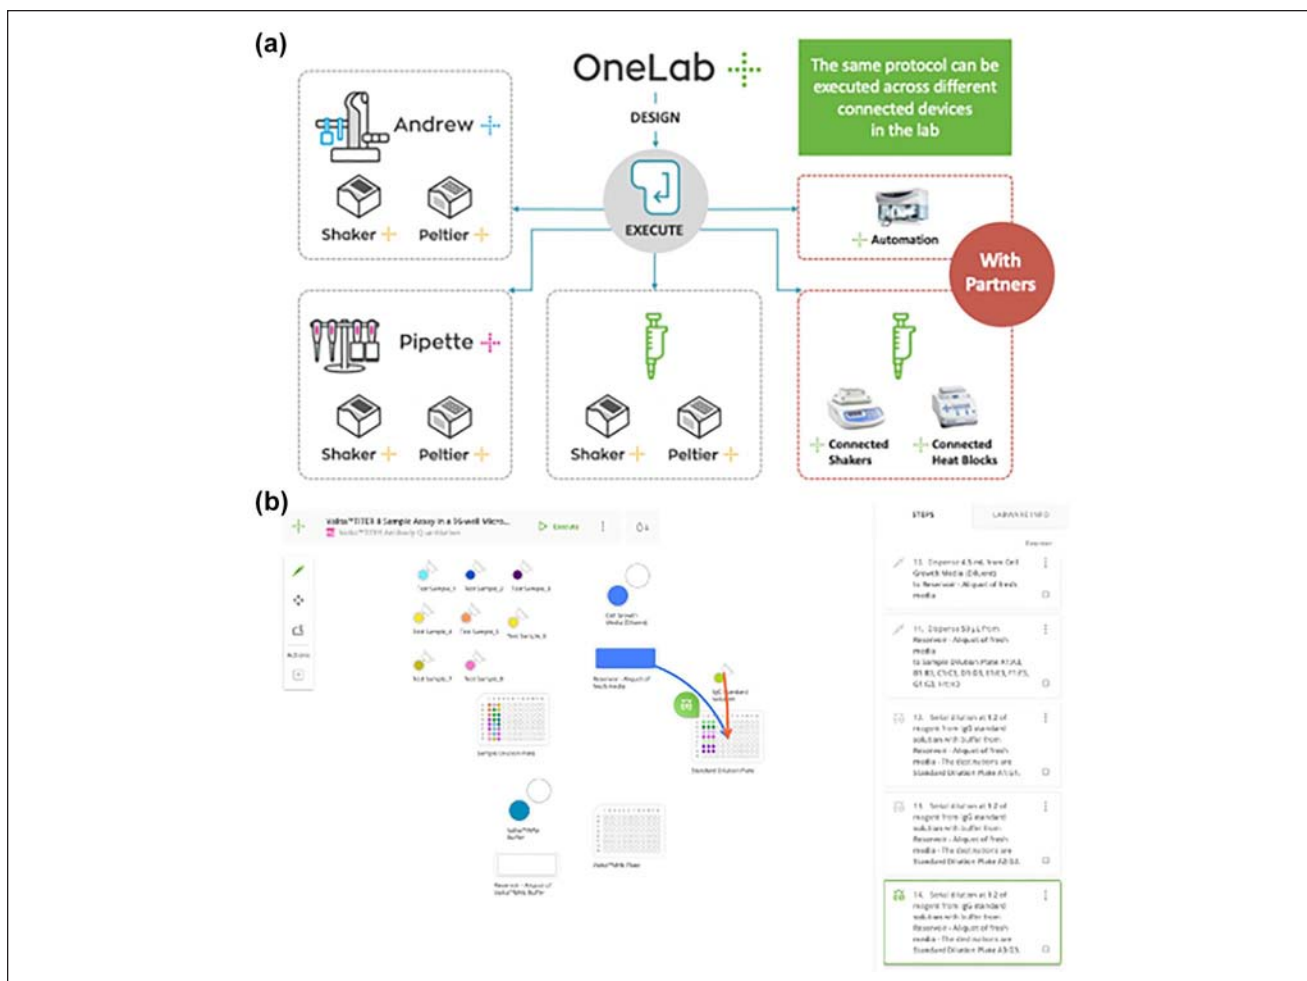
(a)

OneLab

DESIGN

EXECUTE

The same protocol can be executed across different connected devices in the lab

Andrew

Shaker

Peltier

Automation

With Partners

Pipette

Shaker

Peltier

Shaker

Peltier

Connected Shakers

Connected Heat Blocks

(b)

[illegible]

Execute

STEPS

LABWARE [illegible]

10. Dispense 4.5 mL from Cell Growth Media (Diluent) to Reservoir - Aliquot of fresh media

11. Dispense 50 µL from Reservoir - Aliquot of fresh media to Sample Dilution Plate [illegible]

12. Serial dilution at 1:2 of reagent from IgG standard solution with buffer from Reservoir - Aliquot of fresh media - The destinations are Standard Dilution Plate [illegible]

13. Serial dilution at 1:2 of reagent from IgG standard solution with buffer from Reservoir - Aliquot of fresh media - The destinations are Standard Dilution Plate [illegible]

14. Serial dilution at 1:2 of reagent from IgG standard solution with buffer from Reservoir - Aliquot of fresh media - The destinations are Standard Dilution Plate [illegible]

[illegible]